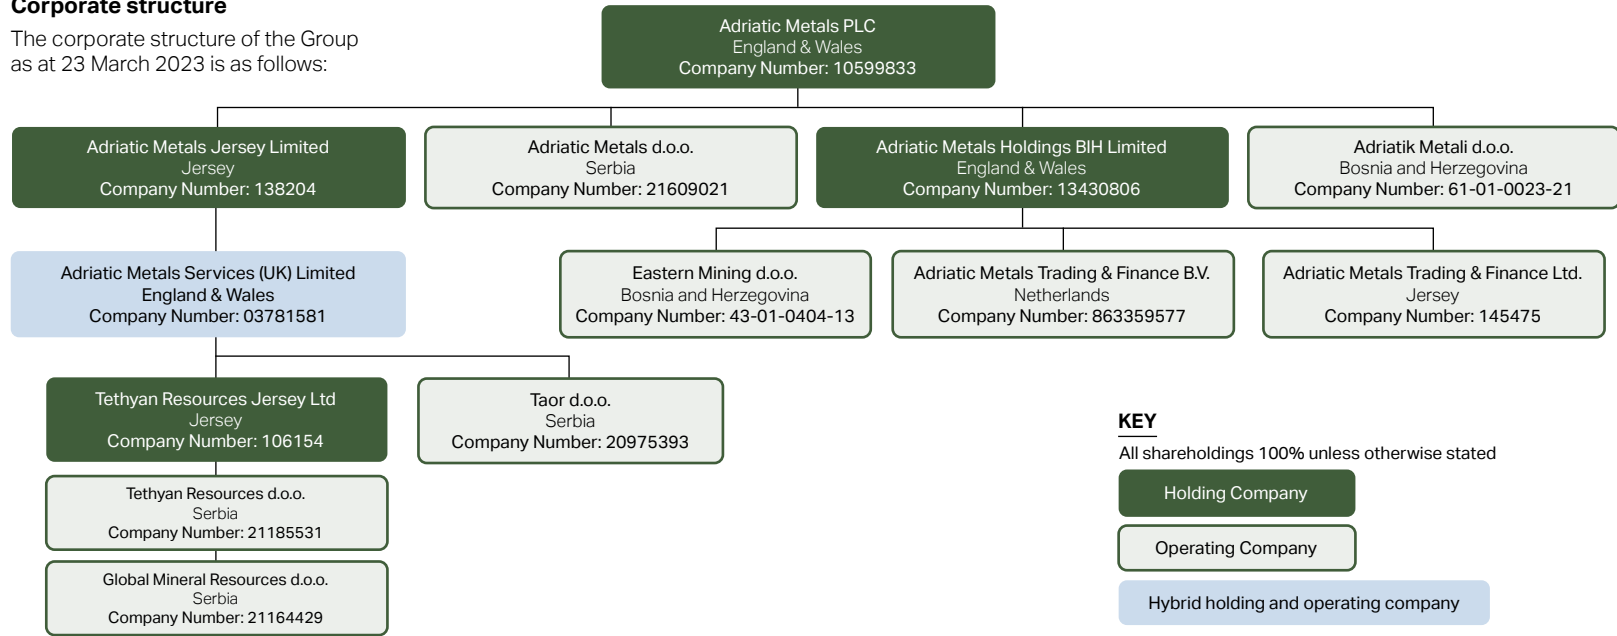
Corporate structure

The corporate structure of the Group as at 23 March 2023 is as follows:

Adriatic Metals PLC
England & Wales
Company Number: 10599833

Adriatic Metals Jersey Limited
Jersey
Company Number: 138204

Adriatic Metals d.o.o.
Serbia
Company Number: 21609021

Adriatic Metals Holdings BIH Limited
England & Wales
Company Number: 13430806

Adriatik Metali d.o.o.
Bosnia and Herzegovina
Company Number: 61-01-0023-21

Adriatic Metals Services (UK) Limited
England & Wales
Company Number: 03781581

Eastern Mining d.o.o.
Bosnia and Herzegovina
Company Number: 43-01-0404-13

Adriatic Metals Trading & Finance B.V.
Netherlands
Company Number: 863359577

Adriatic Metals Trading & Finance Ltd.
Jersey
Company Number: 145475

Tethyan Resources Jersey Ltd
Jersey
Company Number: 106154

Taor d.o.o.
Serbia
Company Number: 20975393

Tethyan Resources d.o.o.
Serbia
Company Number: 21185531

Global Mineral Resources d.o.o.
Serbia
Company Number: 21164429

KEY
All shareholdings 100% unless otherwise stated
Holding Company
Operating Company
Hybrid holding and operating company